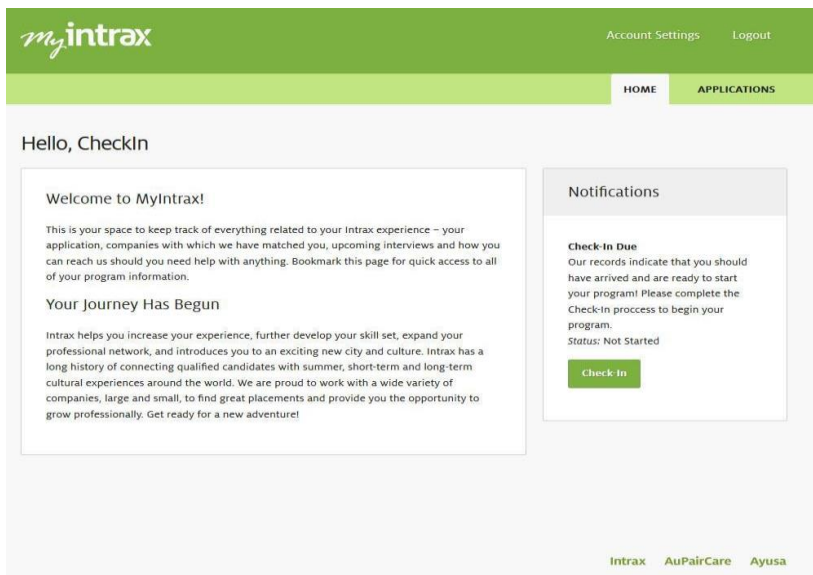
myintrax

Account Settings Logout

HOME APPLICATIONS

Hello, CheckIn

Welcome to MyIntrax!

This is your space to keep track of everything related to your Intrax experience – your application, companies with which we have matched you, upcoming interviews and how you can reach us should you need help with anything. Bookmark this page for quick access to all of your program information.

Your Journey Has Begun

Intrax helps you increase your experience, further develop your skill set, expand your professional network, and introduces you to an exciting new city and culture. Intrax has a long history of connecting qualified candidates with summer, short-term and long-term cultural experiences around the world. We are proud to work with a wide variety of companies, large and small, to find great placements and provide you the opportunity to grow professionally. Get ready for a new adventure!

Notifications

Check-In Due
Our records indicate that you should have arrived and are ready to start your program! Please complete the Check-In proccess to begin your program.
Status: Not Started

Check-In

Intrax AuPairCare Ayusa